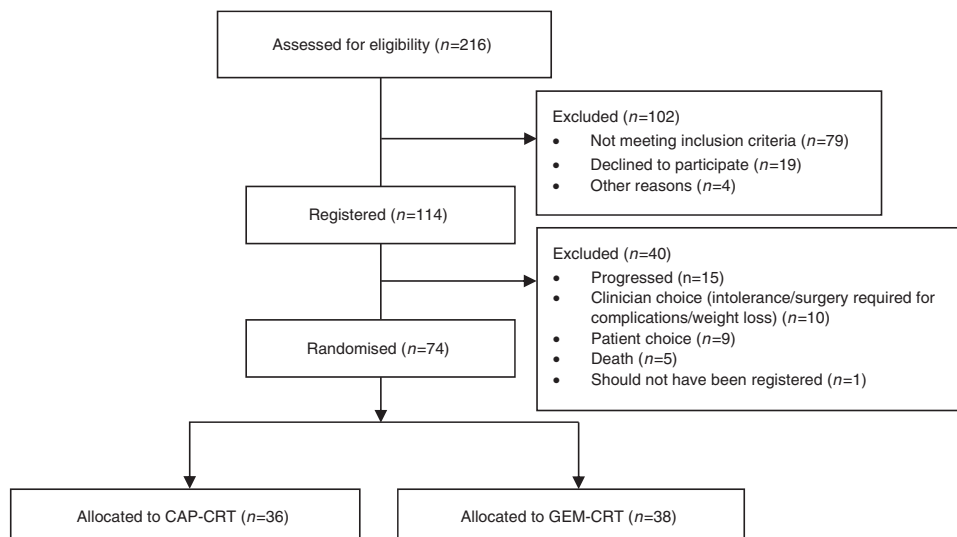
Assessed for eligibility (*n*=216)

Excluded (*n*=102)
- Not meeting inclusion criteria (*n*=79)
- Declined to participate (*n*=19)
- Other reasons (*n*=4)

Registered (*n*=114)

Excluded (*n*=40)
- Progressed (n=15)
- Clinician choice (intolerance/surgery required for complications/weight loss) (*n*=10)
- Patient choice (*n*=9)
- Death (*n*=5)
- Should not have been registered (*n*=1)

Randomised (*n*=74)

Allocated to CAP-CRT (*n*=36)

Allocated to GEM-CRT (*n*=38)